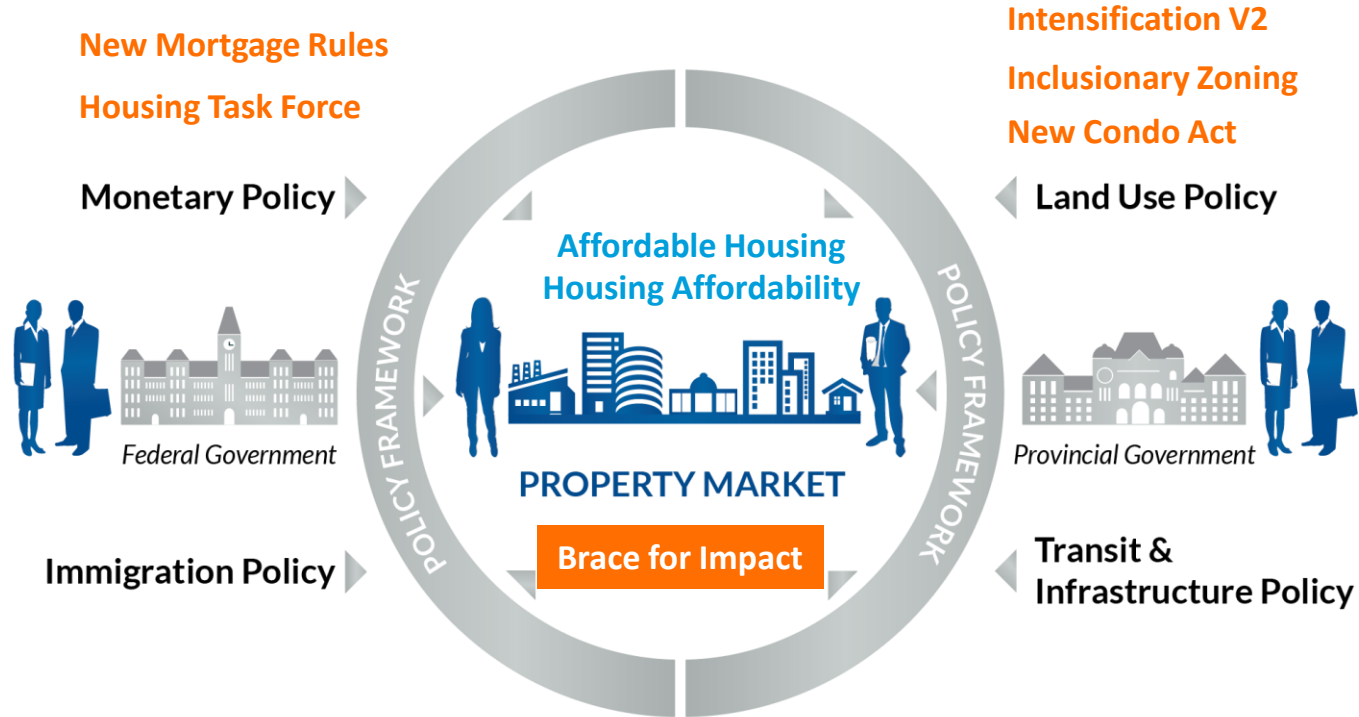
New Mortgage Rules

Housing Task Force

Intensification V2

Inclusionary Zoning

New Condo Act

Monetary Policy

Land Use Policy

Affordable Housing
Housing Affordability

POLICY FRAMEWORK

POLICY FRAMEWORK

Federal Government

Provincial Government

PROPERTY MARKET

Brace for Impact

Immigration Policy

Transit & Infrastructure Policy